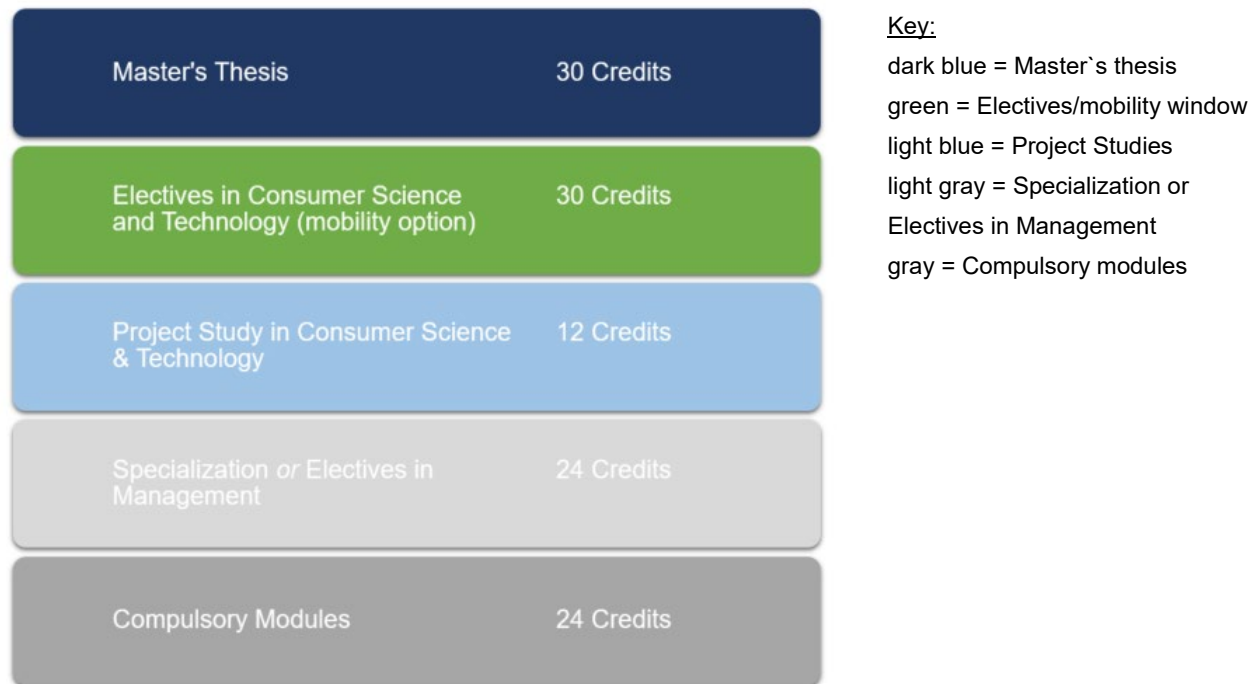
Master's Thesis 30 Credits

Electives in Consumer Science and Technology (mobility option) 30 Credits

Project Study in Consumer Science & Technology 12 Credits

Specialization *or* Electives in Management 24 Credits

Compulsory Modules 24 Credits

Key:
dark blue = Master`s thesis
green = Electives/mobility window
light blue = Project Studies
light gray = Specialization or Electives in Management
gray = Compulsory modules